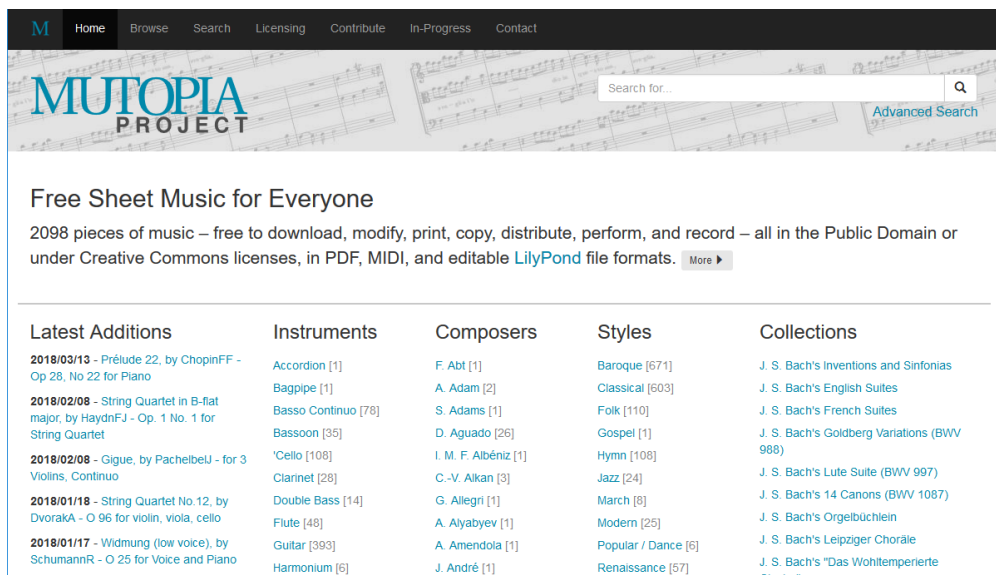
M Home Browse Search Licensing Contribute In-Progress Contact

MUTOPIA PROJECT

Search for...

Advanced Search

Free Sheet Music for Everyone

2098 pieces of music – free to download, modify, print, copy, distribute, perform, and record – all in the Public Domain or under Creative Commons licenses, in PDF, MIDI, and editable LilyPond file formats. More

Latest Additions

2018/03/13 - Prélude 22, by ChopinFF - Op 28, No 22 for Piano

2018/02/08 - String Quartet in B-flat major, by HaydnFJ - Op. 1 No. 1 for String Quartet

2018/02/08 - Gigue, by PachelbelJ - for 3 Violins, Continuo

2018/01/18 - String Quartet No.12, by DvorakA - O 96 for violin, viola, cello

2018/01/17 - Widmung (low voice), by SchumannR - O 25 for Voice and Piano

Instruments

Accordion [1]
Bagpipe [1]
Basso Continuo [78]
Bassoon [35]
'Cello [108]
Clarinet [28]
Double Bass [14]
Flute [48]
Guitar [393]
Harmonium [6]

Composers

F. Abt [1]
A. Adam [2]
S. Adams [1]
D. Aguado [26]
I. M. F. Albéniz [1]
C.-V. Alkan [3]
G. Allegri [1]
A. Alyabyev [1]
A. Amendola [1]
J. André [1]

Styles

Baroque [671]
Classical [603]
Folk [110]
Gospel [1]
Hymn [108]
Jazz [24]
March [8]
Modern [25]
Popular / Dance [6]
Renaissance [57]

Collections

J. S. Bach's Inventions and Sinfonias
J. S. Bach's English Suites
J. S. Bach's French Suites
J. S. Bach's Goldberg Variations (BWV 988)
J. S. Bach's Lute Suite (BWV 997)
J. S. Bach's 14 Canons (BWV 1087)
J. S. Bach's Orgelbüchlein
J. S. Bach's Leipziger Choräle
J. S. Bach's "Das Wohltemperierte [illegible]